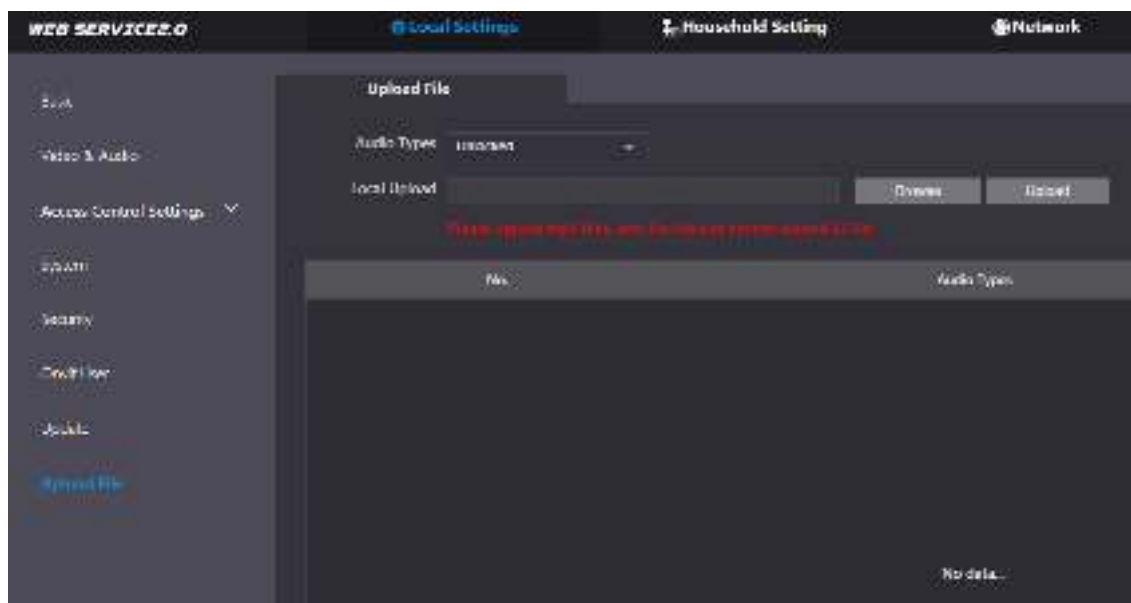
WEB SERVICE2.0
Local Settings
Household Setting
Network

Basic
Video & Audio
Access Control Settings
System
Security
Onvif User
Update
Upload File

Upload File

Audio Types Unlocked
Local Upload
Browse
Upload
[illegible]

| File | Audio Types |
|---|---|

No data...